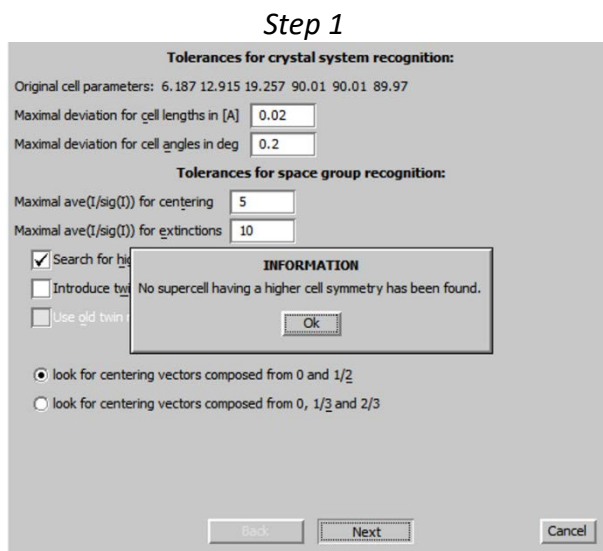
*Step 1*

**Tolerances for crystal system recognition:**

Original cell parameters: 6.187 12.915 19.257 90.01 90.01 89.97

Maximal deviation for cell lengths in [A] 0.02

Maximal deviation for cell angles in deg 0.2

**Tolerances for space group recognition:**

Maximal ave(I/sig(I)) for centering 5

Maximal ave(I/sig(I)) for extinctions 10

Search for hi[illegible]

Introduce twi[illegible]

Use old twin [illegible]

**INFORMATION**

No supercell having a higher cell symmetry has been found.

Ok

look for centering vectors composed from 0 and 1/2

look for centering vectors composed from 0, 1/3 and 2/3

Back Next Cancel